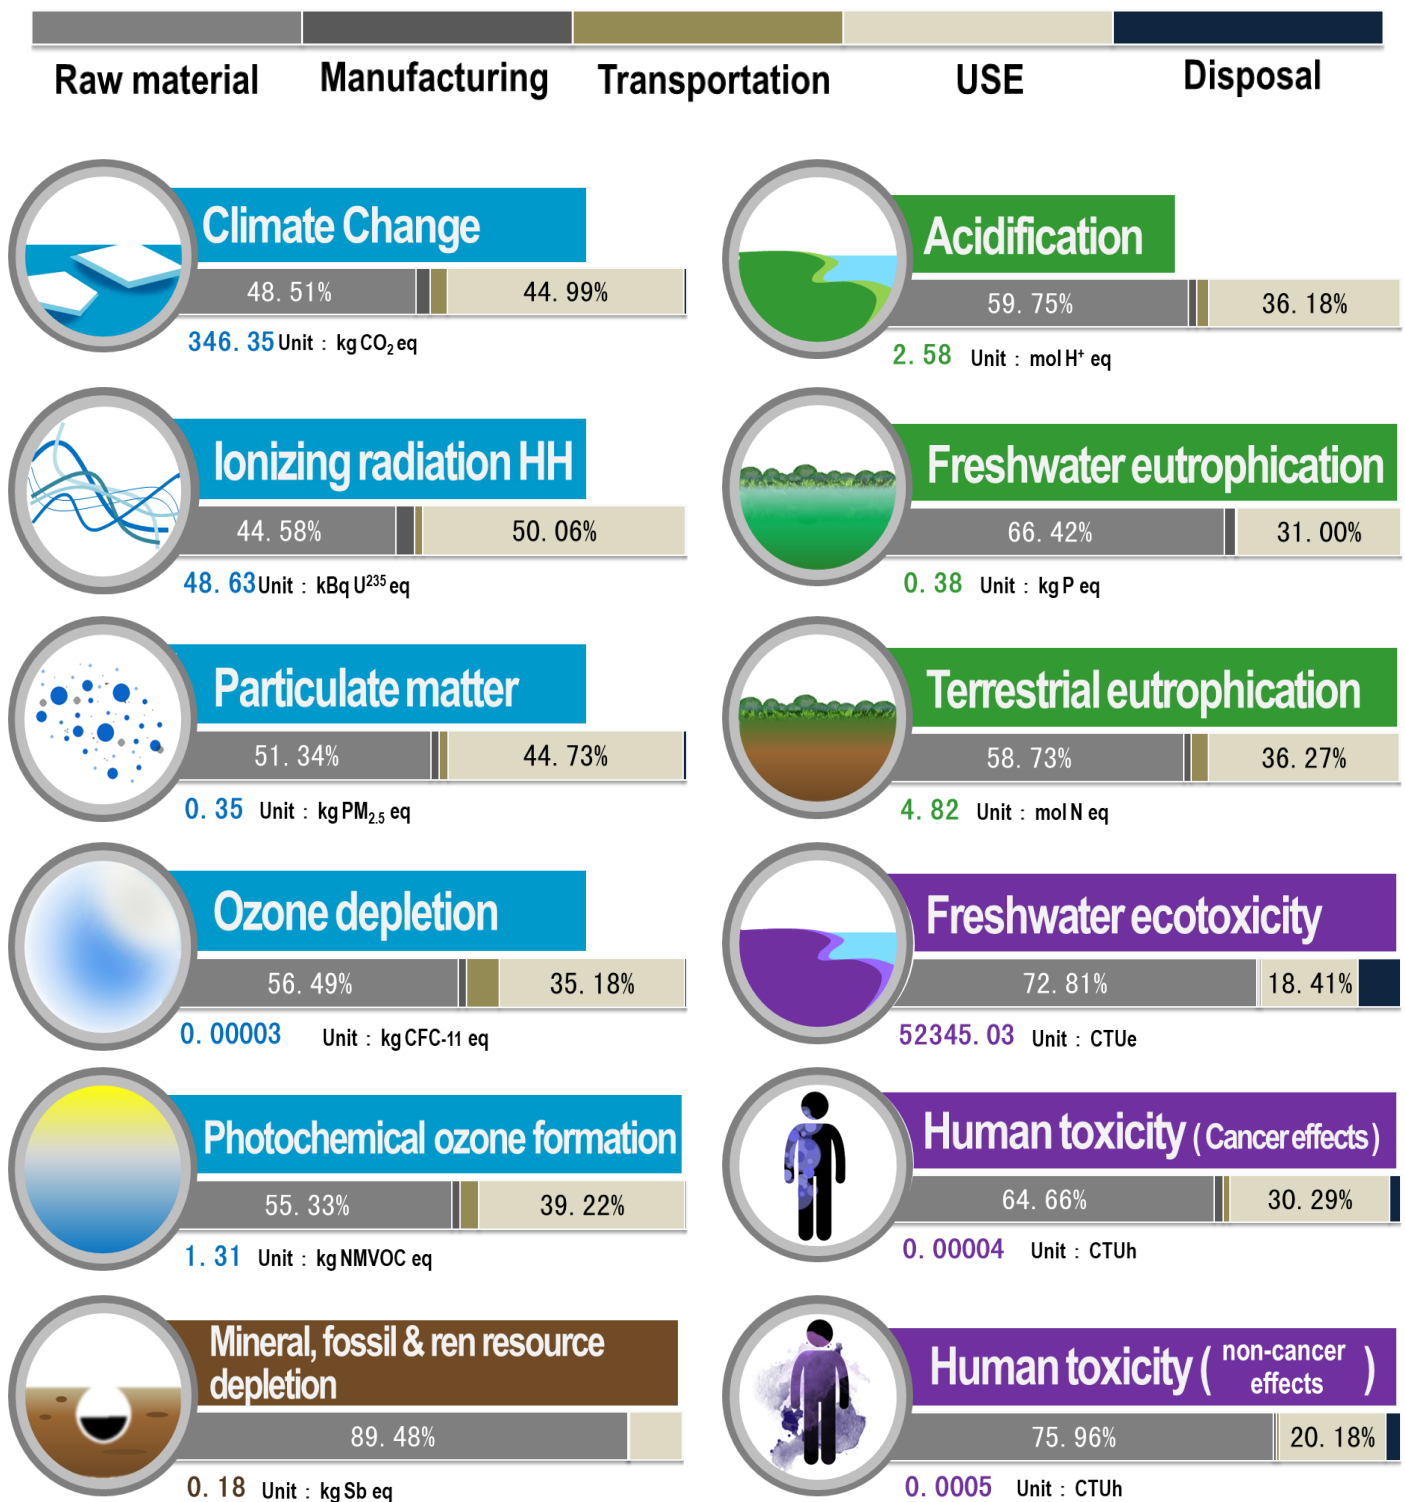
Raw material Manufacturing Transportation USE Disposal

Climate Change
48. 51% 44. 99%
346. 35 Unit : kg $CO_2$ eq

Acidification
59. 75% 36. 18%
2. 58 Unit : mol $H^+$ eq

Ionizing radiation HH
44. 58% 50. 06%
48. 63 Unit : kBq $U^{235}$ eq

Freshwater eutrophication
66. 42% 31. 00%
0. 38 Unit : kg P eq

Particulate matter
51. 34% 44. 73%
0. 35 Unit : kg $PM_{2.5}$ eq

Terrestrial eutrophication
58. 73% 36. 27%
4. 82 Unit : mol N eq

Ozone depletion
56. 49% 35. 18%
0. 00003 Unit : kg CFC-11 eq

Freshwater ecotoxicity
72. 81% 18. 41%
52345. 03 Unit : CTUe

Photochemical ozone formation
55. 33% 39. 22%
1. 31 Unit : kg NMVOC eq

Human toxicity (Cancer effects)
64. 66% 30. 29%
0. 00004 Unit : CTUh

Mineral, fossil & ren resource depletion
89. 48%
0. 18 Unit : kg Sb eq

Human toxicity ( non-cancer effects )
75. 96% 20. 18%
0. 0005 Unit : CTUh